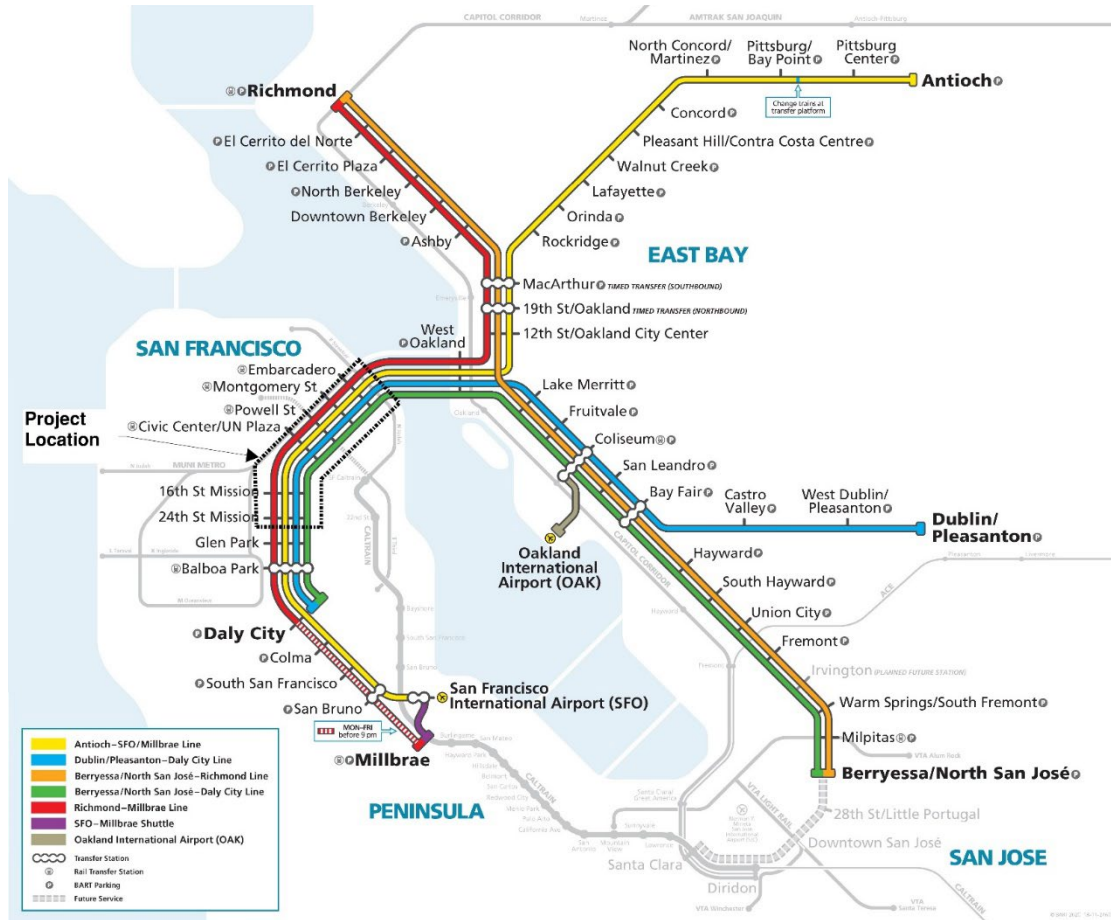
CAPITOL CORRIDOR
AMTRAK SAN JOAQUIN
Martinez
Antioch-Pittsburg

North Concord/ Martinez
Pittsburg/ Bay Point
Pittsburg Center
Antioch
Change trains at transfer platform
Concord
Pleasant Hill/Contra Costa Centre
Walnut Creek
Lafayette
Orinda
Rockridge
EAST BAY

Richmond
El Cerrito del Norte
El Cerrito Plaza
North Berkeley
Downtown Berkeley
Ashby

MacArthur TIMED TRANSFER (SOUTHBOUND)
19th St/Oakland TIMED TRANSFER (NORTHBOUND)
12th St/Oakland City Center
West Oakland
SAN FRANCISCO
Embarcadero
Montgomery St
Powell St
Civic Center/UN Plaza
Project Location
MUNI METRO
16th St Mission
24th St Mission
Glen Park
Balboa Park
Daly City
Colma
South San Francisco
San Bruno
MON-FRI before 9 pm
Millbrae
CALTRAIN

Lake Merritt
Fruitvale
Coliseum
San Leandro
Bay Fair
Castro Valley
West Dublin/ Pleasanton
Dublin/ Pleasanton
Oakland International Airport (OAK)
CAPITOL CORRIDOR
Hayward
South Hayward
Union City
Fremont
Irvington (PLANNED FUTURE STATION)
Warm Springs/South Fremont
Milpitas
VTA Alum Rock
Berryessa/North San José
28th St/Little Portugal
Downtown San José
SAN JOSE
ACE
Pleasanton
Livermore

San Francisco International Airport (SFO)
PENINSULA
CALTRAIN
Burlingame
San Mateo
Hayward Park
Hillsdale
Belmont
San Carlos
Redwood City
Menlo Park
Palo Alto
California Ave
San Antonio
Mountain View
Sunnyvale
Lawrence
Santa Clara
Diridon
Santa Clara/ Great America
VTA LIGHT RAIL
VTA Winchester
VTA Santa Teresa

Antioch–SFO/Millbrae Line
Dublin/Pleasanton–Daly City Line
Berryessa/North San José–Richmond Line
Berryessa/North San José–Daly City Line
Richmond–Millbrae Line
SFO–Millbrae Shuttle
Oakland International Airport (OAK)
Transfer Station
Rail Transfer Station
BART Parking
Future Service